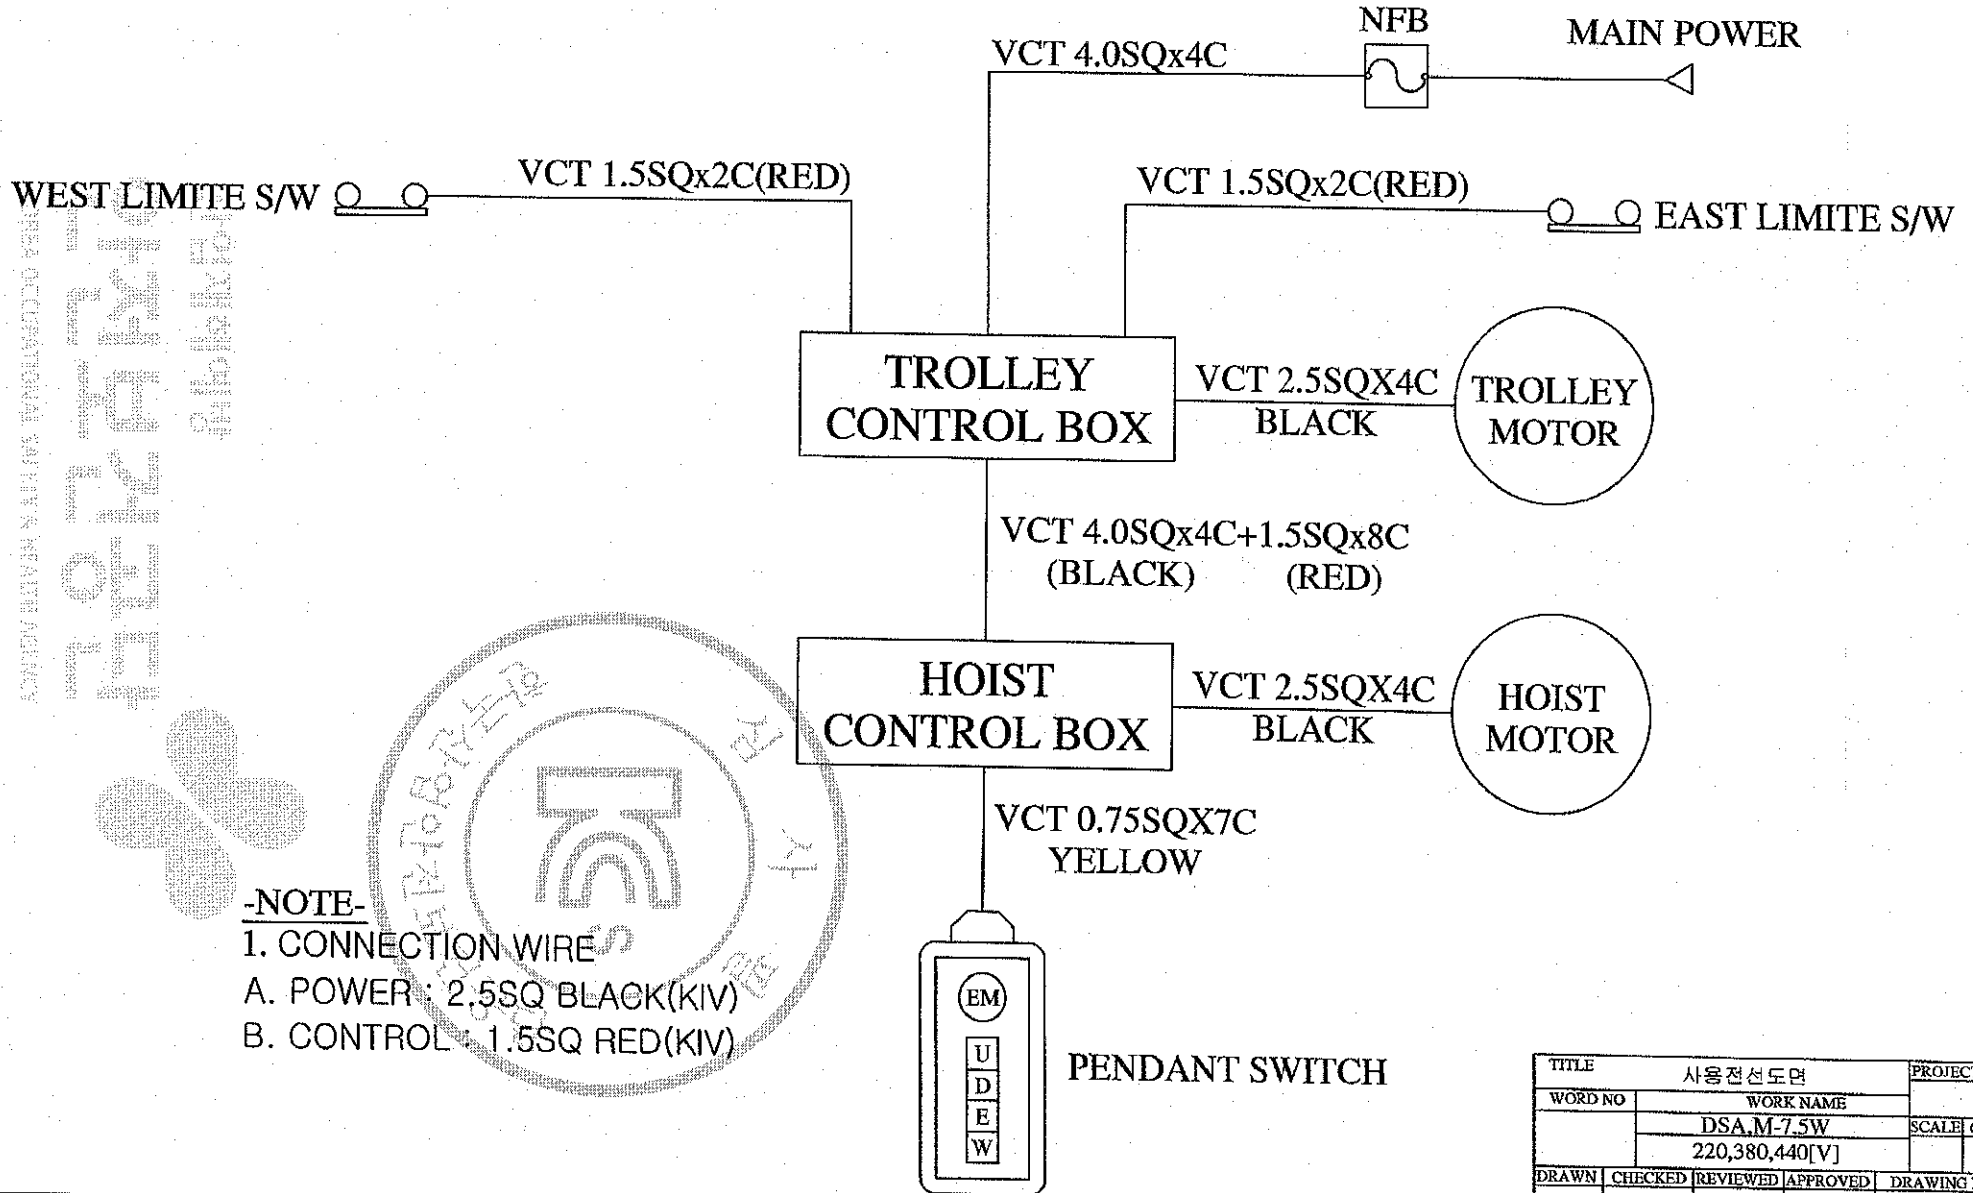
NFB

MAIN POWER

VCT 4.0SQx4C

WEST LIMITE S/W

VCT 1.5SQx2C(RED)

VCT 1.5SQx2C(RED)

EAST LIMITE S/W

TROLLEY CONTROL BOX

VCT 2.5SQX4C BLACK

TROLLEY MOTOR

VCT 4.0SQx4C+1.5SQx8C (BLACK) (RED)

HOIST CONTROL BOX

VCT 2.5SQX4C BLACK

HOIST MOTOR

VCT 0.75SQX7C YELLOW

EM

U
D
E
W

PENDANT SWITCH

-NOTE-
1. CONNECTION WIRE
A. POWER : 2.5SQ BLACK(KIV)
B. CONTROL : 1.5SQ RED(KIV)

| TITLE | 사용전선도면 | PROJEC |
|---|---|---|
| WORD NO | WORK NAME | |
| | DSA,M-7.5W | SCALE |
| | 220,380,440[V] | |
| DRAWN | CHECKED | REVIEWED | APPROVED | DRAWING |